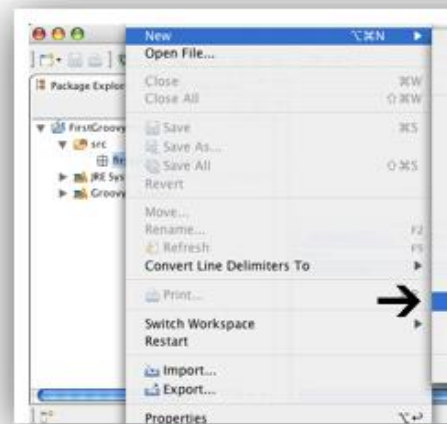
Package Explor

FirstGroov

src

JRE Sys

Groovy

New ⌥⌘N

Open File...

Close ⌘W

Close All ⇧⌘W

Save ⌘S

Save As...

Save All ⇧⌘S

Revert

Move...

Rename... F2

Refresh F5

Convert Line Delimiters To

Print...

Switch Workspace

Restart

Import...

Export...

Properties ⌥↩